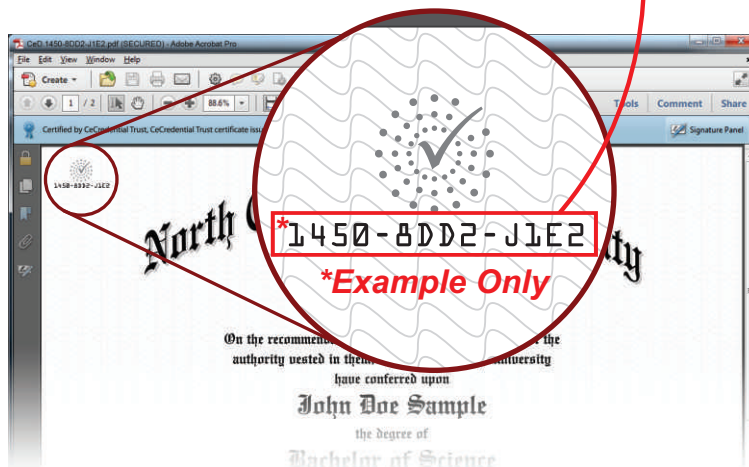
CeD.1450-8DD2-J1E2.pdf (SECURED) - Adobe Acrobat Pro

File Edit View Window Help

Create

1 / 2

88.6%

Tools Comment Share

Certified by CeCredential Trust, CeCredential Trust certificate issu

Signature Panel

1450-8DD2-J1E2

North C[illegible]ty

*1450-8DD2-J1E2

*Example Only

On the recommend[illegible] the authority vested in the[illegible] University have conferred upon

John Doe Sample

the degree of

Bachelor of Science